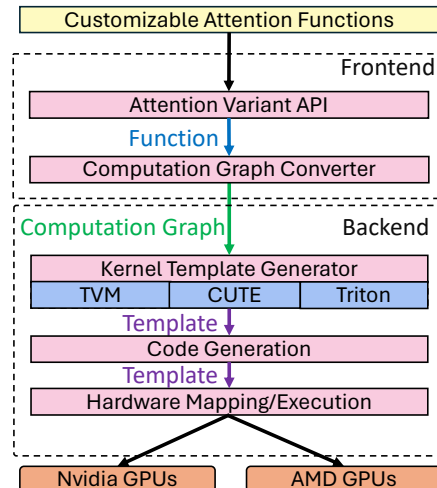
Customizable Attention Functions

Frontend

Attention Variant API

Function

Computation Graph Converter

Computation Graph

Backend

Kernel Template Generator

TVM

CUTE

Triton

Template

Code Generation

Template

Hardware Mapping/Execution

Nvidia GPUs

AMD GPUs